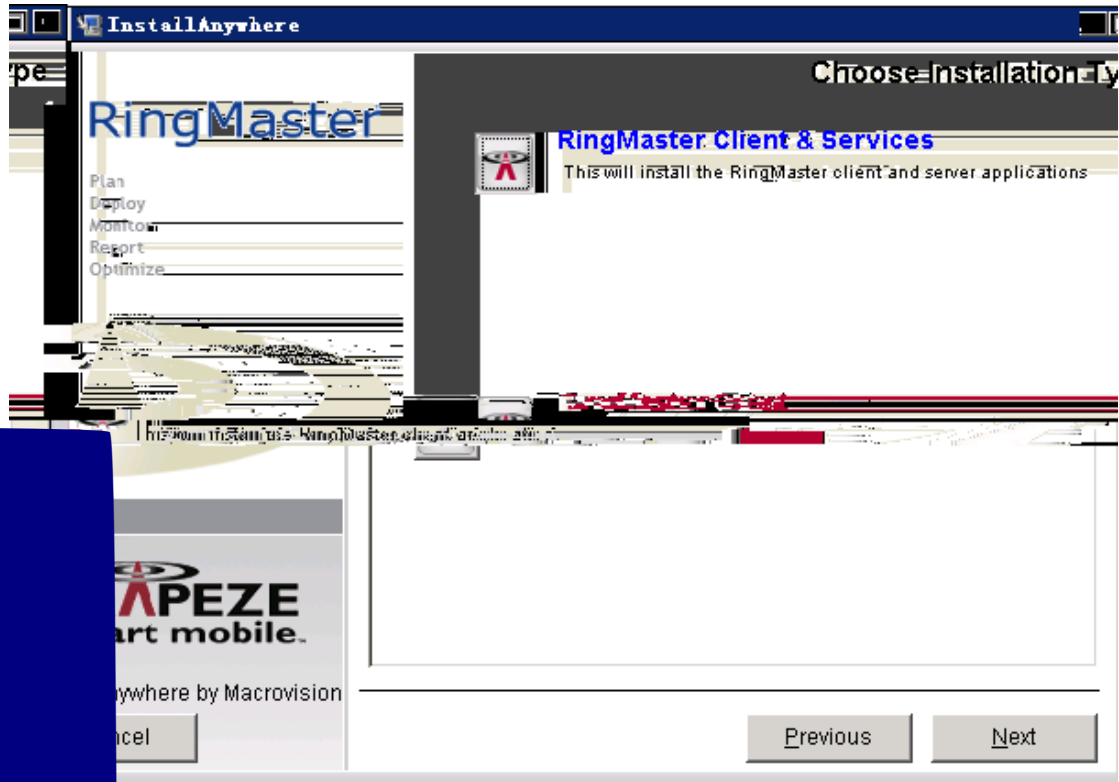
pe

InstallAnywhere

Choose Installation Ty

RingMaster

Plan
Deploy
Monitor
Report
Optimize

RingMaster Client & Services

This will install the RingMaster client and server applications

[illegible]

This will install the RingMaster client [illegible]

APEZE
art mobile.

ywhere by Macrovision

ncel

Previous

Next